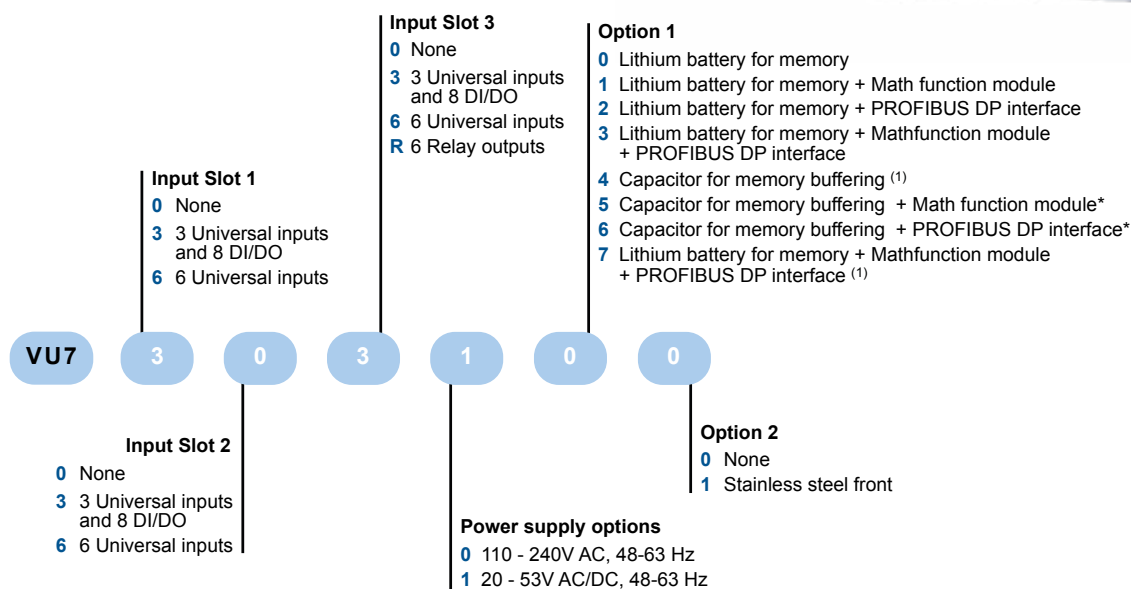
Input Slot 3
0 None
3 3 Universal inputs and 8 DI/DO
6 6 Universal inputs
R 6 Relay outputs

Option 1
0 Lithium battery for memory
1 Lithium battery for memory + Math function module
2 Lithium battery for memory + PROFIBUS DP interface
3 Lithium battery for memory + Mathfunction module + PROFIBUS DP interface
4 Capacitor for memory buffering $^{(1)}$
5 Capacitor for memory buffering + Math function module*
6 Capacitor for memory buffering + PROFIBUS DP interface*
7 Lithium battery for memory + Mathfunction module + PROFIBUS DP interface $^{(1)}$

Input Slot 1
0 None
3 3 Universal inputs and 8 DI/DO
6 6 Universal inputs

VU7 3 0 3 1 0 0

Input Slot 2
0 None
3 3 Universal inputs and 8 DI/DO
6 6 Universal inputs

Option 2
0 None
1 Stainless steel front

Power supply options
0 110 - 240V AC, 48-63 Hz
1 20 - 53V AC/DC, 48-63 Hz